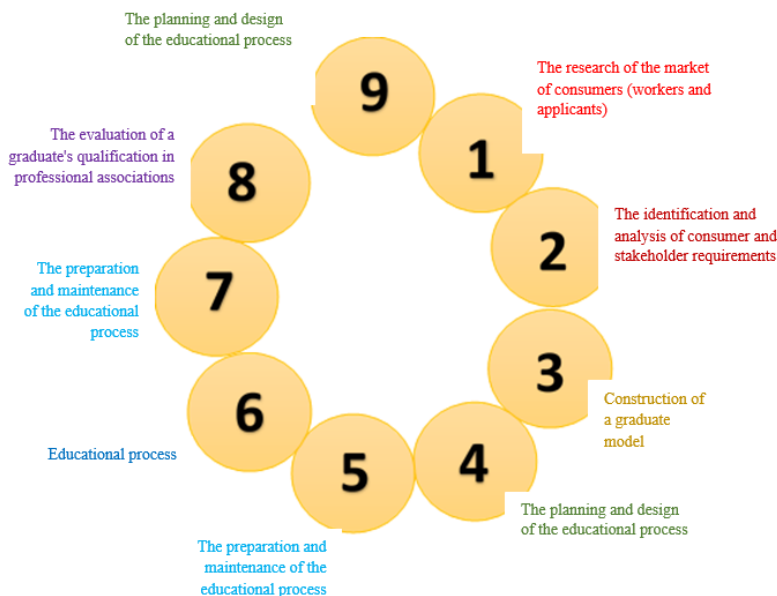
The planning and design of the educational process

9

The research of the market of consumers (workers and applicants)

1

The evaluation of a graduate's qualification in professional associations

8

The identification and analysis of consumer and stakeholder requirements

2

The preparation and maintenance of the educational process

7

3

Construction of a graduate model

6

Educational process

5

4

The planning and design of the educational process

The preparation and maintenance of the educational process